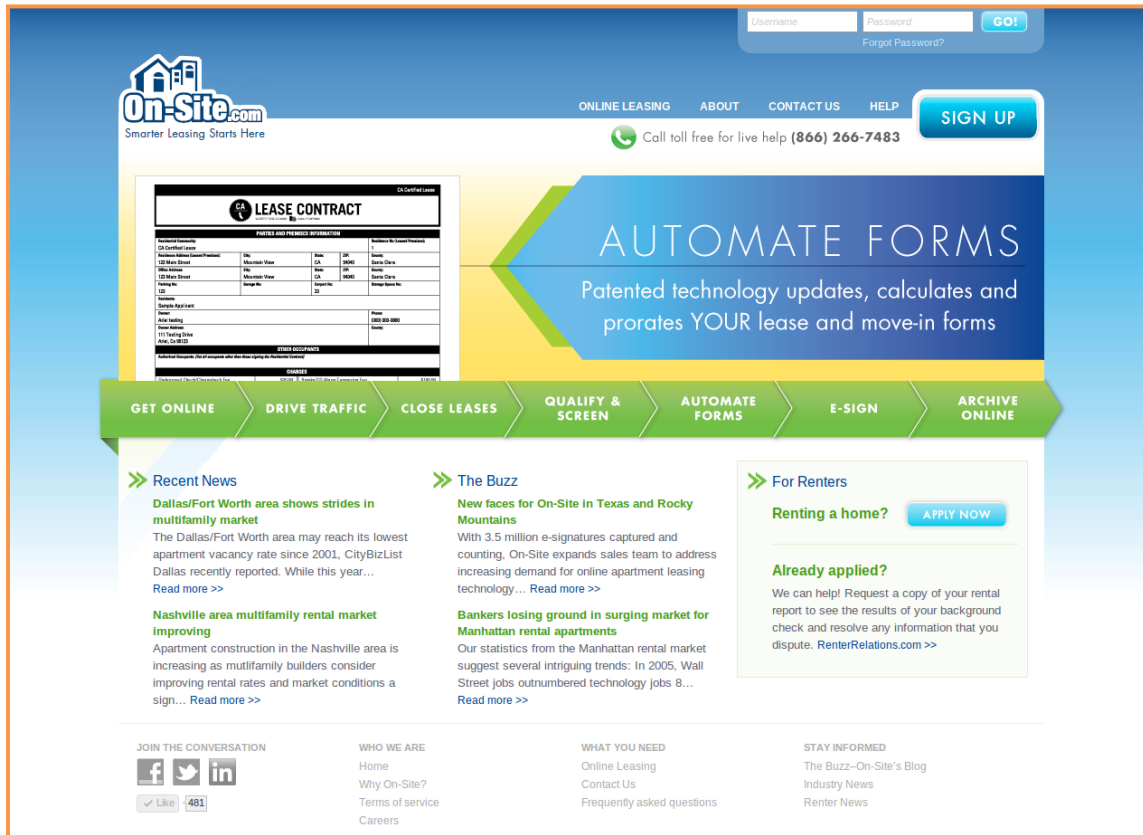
Username Password GO!
Forgot Password?

On-Site.com
Smarter Leasing Starts Here

ONLINE LEASING ABOUT CONTACT US HELP
SIGN UP
Call toll free for live help (866) 266-7483

LEASE CONTRACT

AUTOMATE FORMS
Patented technology updates, calculates and prorates YOUR lease and move-in forms

GET ONLINE
DRIVE TRAFFIC
CLOSE LEASES
QUALIFY & SCREEN
AUTOMATE FORMS
E-SIGN
ARCHIVE ONLINE

Recent News

Dallas/Fort Worth area shows strides in multifamily market
The Dallas/Fort Worth area may reach its lowest apartment vacancy rate since 2001, CityBizList Dallas recently reported. While this year… Read more >>

Nashville area multifamily rental market improving
Apartment construction in the Nashville area is increasing as mutlifamily builders consider improving rental rates and market conditions a sign… Read more >>

The Buzz

New faces for On-Site in Texas and Rocky Mountains
With 3.5 million e-signatures captured and counting, On-Site expands sales team to address increasing demand for online apartment leasing technology… Read more >>

Bankers losing ground in surging market for Manhattan rental apartments
Our statistics from the Manhattan rental market suggest several intriguing trends: In 2005, Wall Street jobs outnumbered technology jobs 8… Read more >>

For Renters
Renting a home? APPLY NOW

Already applied?
We can help! Request a copy of your rental report to see the results of your background check and resolve any information that you dispute. RenterRelations.com >>

JOIN THE CONVERSATION
Like 481

WHO WE ARE
Home
Why On-Site?
Terms of service
Careers

WHAT YOU NEED
Online Leasing
Contact Us
Frequently asked questions

STAY INFORMED
The Buzz–On-Site's Blog
Industry News
Renter News